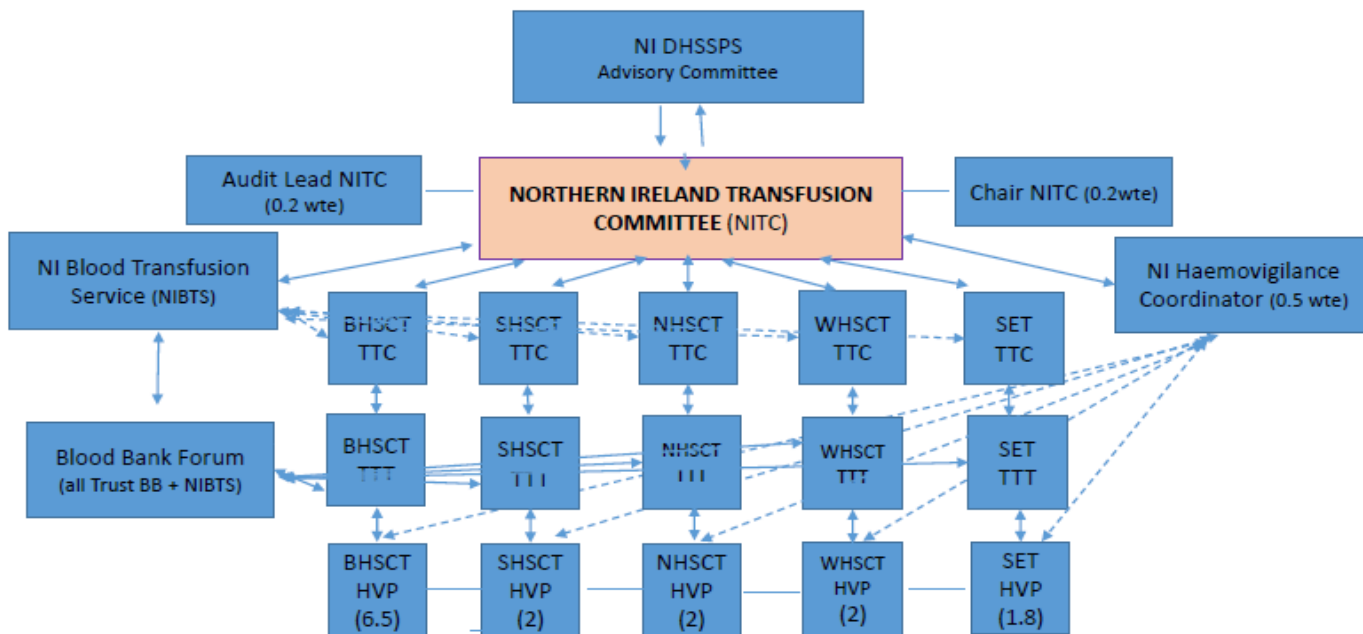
NI DHSSPS
Advisory Committee

Audit Lead NITC
(0.2 wte)

NORTHERN IRELAND TRANSFUSION COMMITTEE (NITC)

Chair NITC (0.2wte)

NI Blood Transfusion Service (NIBTS)

NI Haemovigilance Coordinator (0.5 wte)

BHSCT
TTC

SHSCT
TTC

NHSCT
TTC

WHSCT
TTC

SET
TTC

Blood Bank Forum
(all Trust BB + NIBTS)

BHSCT
TTT

SHSCT
TTT

NHSCT
TTT

WHSCT
TTT

SET
TTT

BHSCT
HVP
(6.5)

SHSCT
HVP
(2)

NHSCT
HVP
(2)

WHSCT
HVP
(2)

SET
HVP
(1.8)